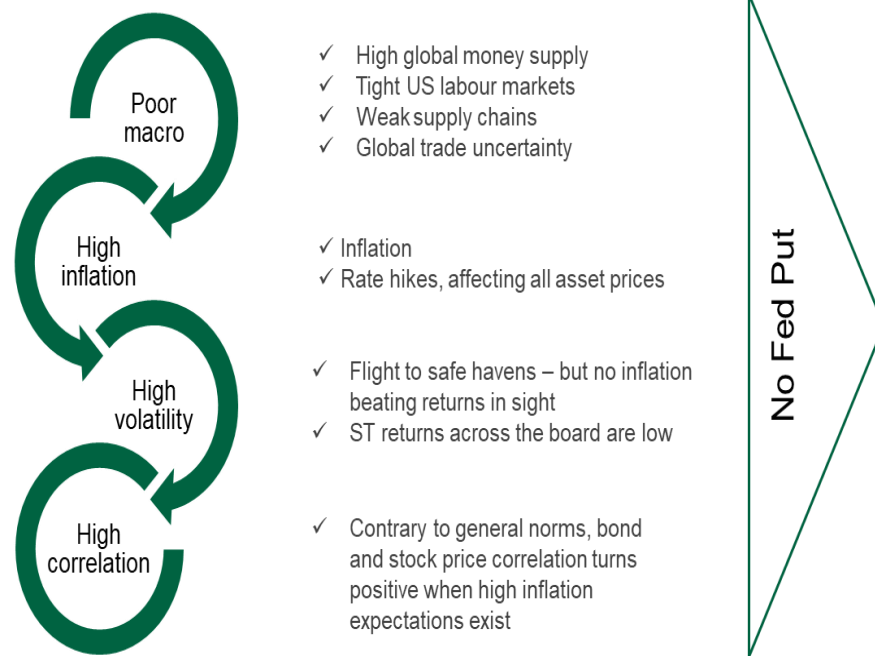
Poor macro

✓ High global money supply
✓ Tight US labour markets
✓ Weak supply chains
✓ Global trade uncertainty

High inflation

✓ Inflation
✓ Rate hikes, affecting all asset prices

High volatility

✓ Flight to safe havens – but no inflation beating returns in sight
✓ ST returns across the board are low

High correlation

✓ Contrary to general norms, bond and stock price correlation turns positive when high inflation expectations exist

No Fed Put